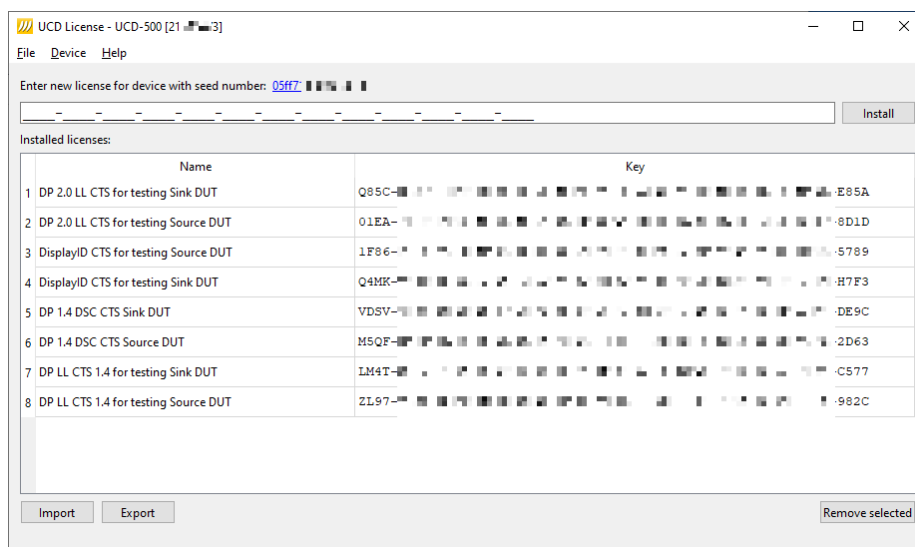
UCD License - UCD-500 [21 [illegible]3]

File Device Help

Enter new license for device with seed number: 05ff7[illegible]

____-____-____-____-____-____-____-____-____-____-____-____-____

Install

Installed licenses:

| | Name | Key |
|---|---|---|
| 1 | DP 2.0 LL CTS for testing Sink DUT | Q85C-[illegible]-E85A |
| 2 | DP 2.0 LL CTS for testing Source DUT | 01EA-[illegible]-8D1D |
| 3 | DisplayID CTS for testing Source DUT | 1F86-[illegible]-5789 |
| 4 | DisplayID CTS for testing Sink DUT | Q4MK-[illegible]-H7F3 |
| 5 | DP 1.4 DSC CTS Sink DUT | VDSV-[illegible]-DE9C |
| 6 | DP 1.4 DSC CTS Source DUT | M5QF-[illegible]-2D63 |
| 7 | DP LL CTS 1.4 for testing Sink DUT | LM4T-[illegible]-C577 |
| 8 | DP LL CTS 1.4 for testing Source DUT | ZL97-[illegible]-982C |

Import Export Remove selected